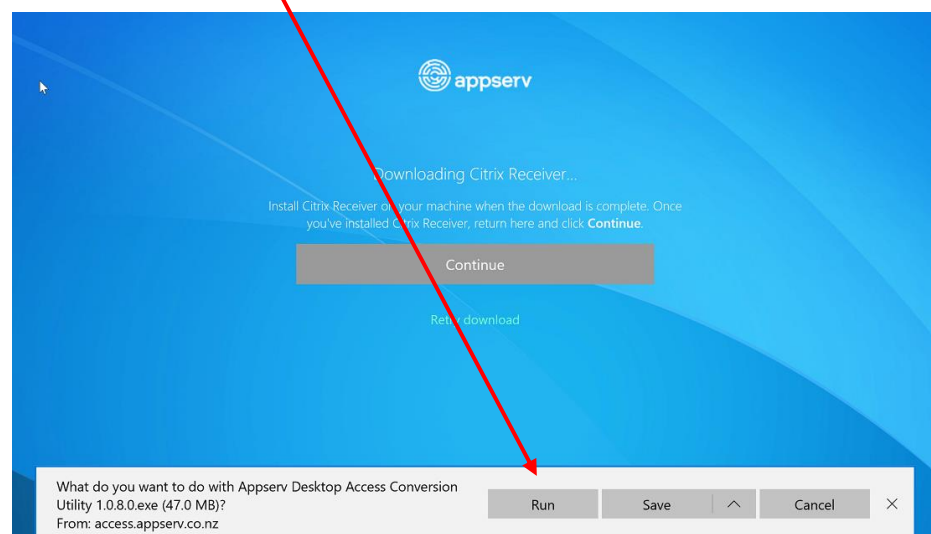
appserv

Downloading Citrix Receiver...

Install Citrix Receiver on your machine when the download is complete. Once you've installed Citrix Receiver, return here and click **Continue**.

Continue

Retry download

What do you want to do with Appserv Desktop Access Conversion Utility 1.0.8.0.exe (47.0 MB)?
From: access.appserv.co.nz

Run

Save

Cancel

×